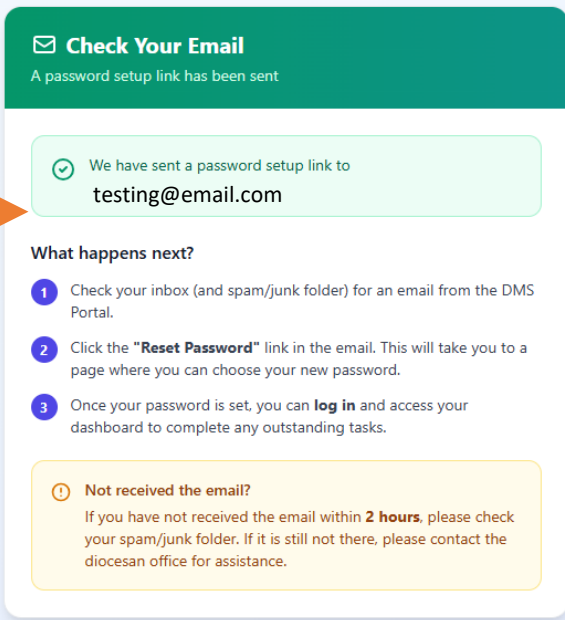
Check Your Email

A password setup link has been sent

We have sent a password setup link to
testing@email.com

What happens next?

1 Check your inbox (and spam/junk folder) for an email from the DMS Portal.

2 Click the "Reset Password" link in the email. This will take you to a page where you can choose your new password.

3 Once your password is set, you can log in and access your dashboard to complete any outstanding tasks.

Not received the email?

If you have not received the email within 2 hours, please check your spam/junk folder. If it is still not there, please contact the diocesan office for assistance.